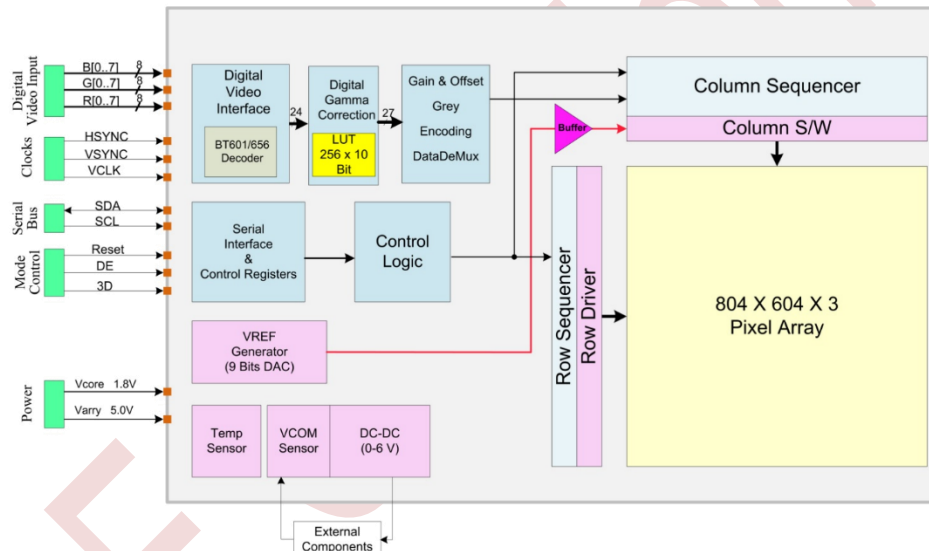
Digital Video Input
B[0..7] 8
G[0..7] 8
R[0..7] 8

Clocks
HSYNC
VSYNC
VCLK

Serial Bus
SDA
SCL

Mode Control
Reset
DE
3D

Power
Vcore 1.8V
Varry 5.0V

Digital Video Interface
BT601/656 Decoder
24

Digital Gamma Correction
LUT 256 x 10 Bit
27

Gain & Offset
Grey
Encoding
DataDeMux

Buffer

Column Sequencer
Column S/W

Serial Interface & Control Registers

Control Logic

Row Sequencer
Row Driver

804 X 604 X 3
Pixel Array

VREF Generator (9 Bits DAC)

Temp Sensor
VCOM Sensor
DC-DC (0-6 V)

External Components